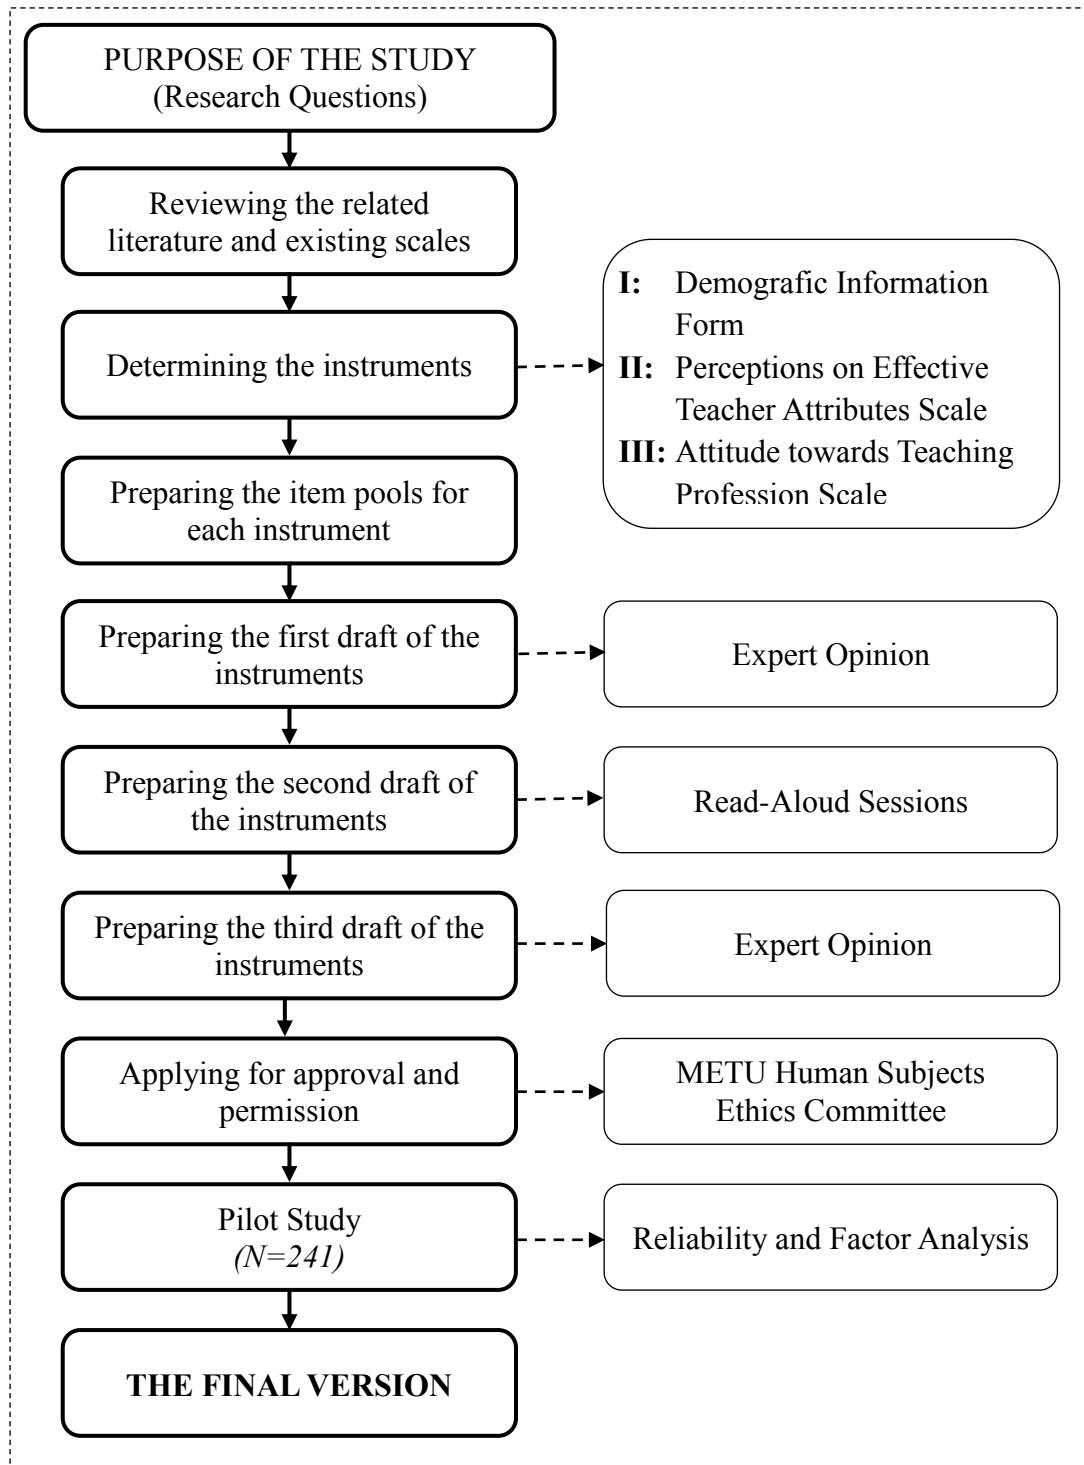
PURPOSE OF THE STUDY
(Research Questions)

Reviewing the related literature and existing scales

Determining the instruments

I: Demografic Information Form
II: Perceptions on Effective Teacher Attributes Scale
III: Attitude towards Teaching Profession Scale

Preparing the item pools for each instrument

Preparing the first draft of the instruments

Expert Opinion

Preparing the second draft of the instruments

Read-Aloud Sessions

Preparing the third draft of the instruments

Expert Opinion

Applying for approval and permission

METU Human Subjects Ethics Committee

Pilot Study
(N=241)

Reliability and Factor Analysis

THE FINAL VERSION